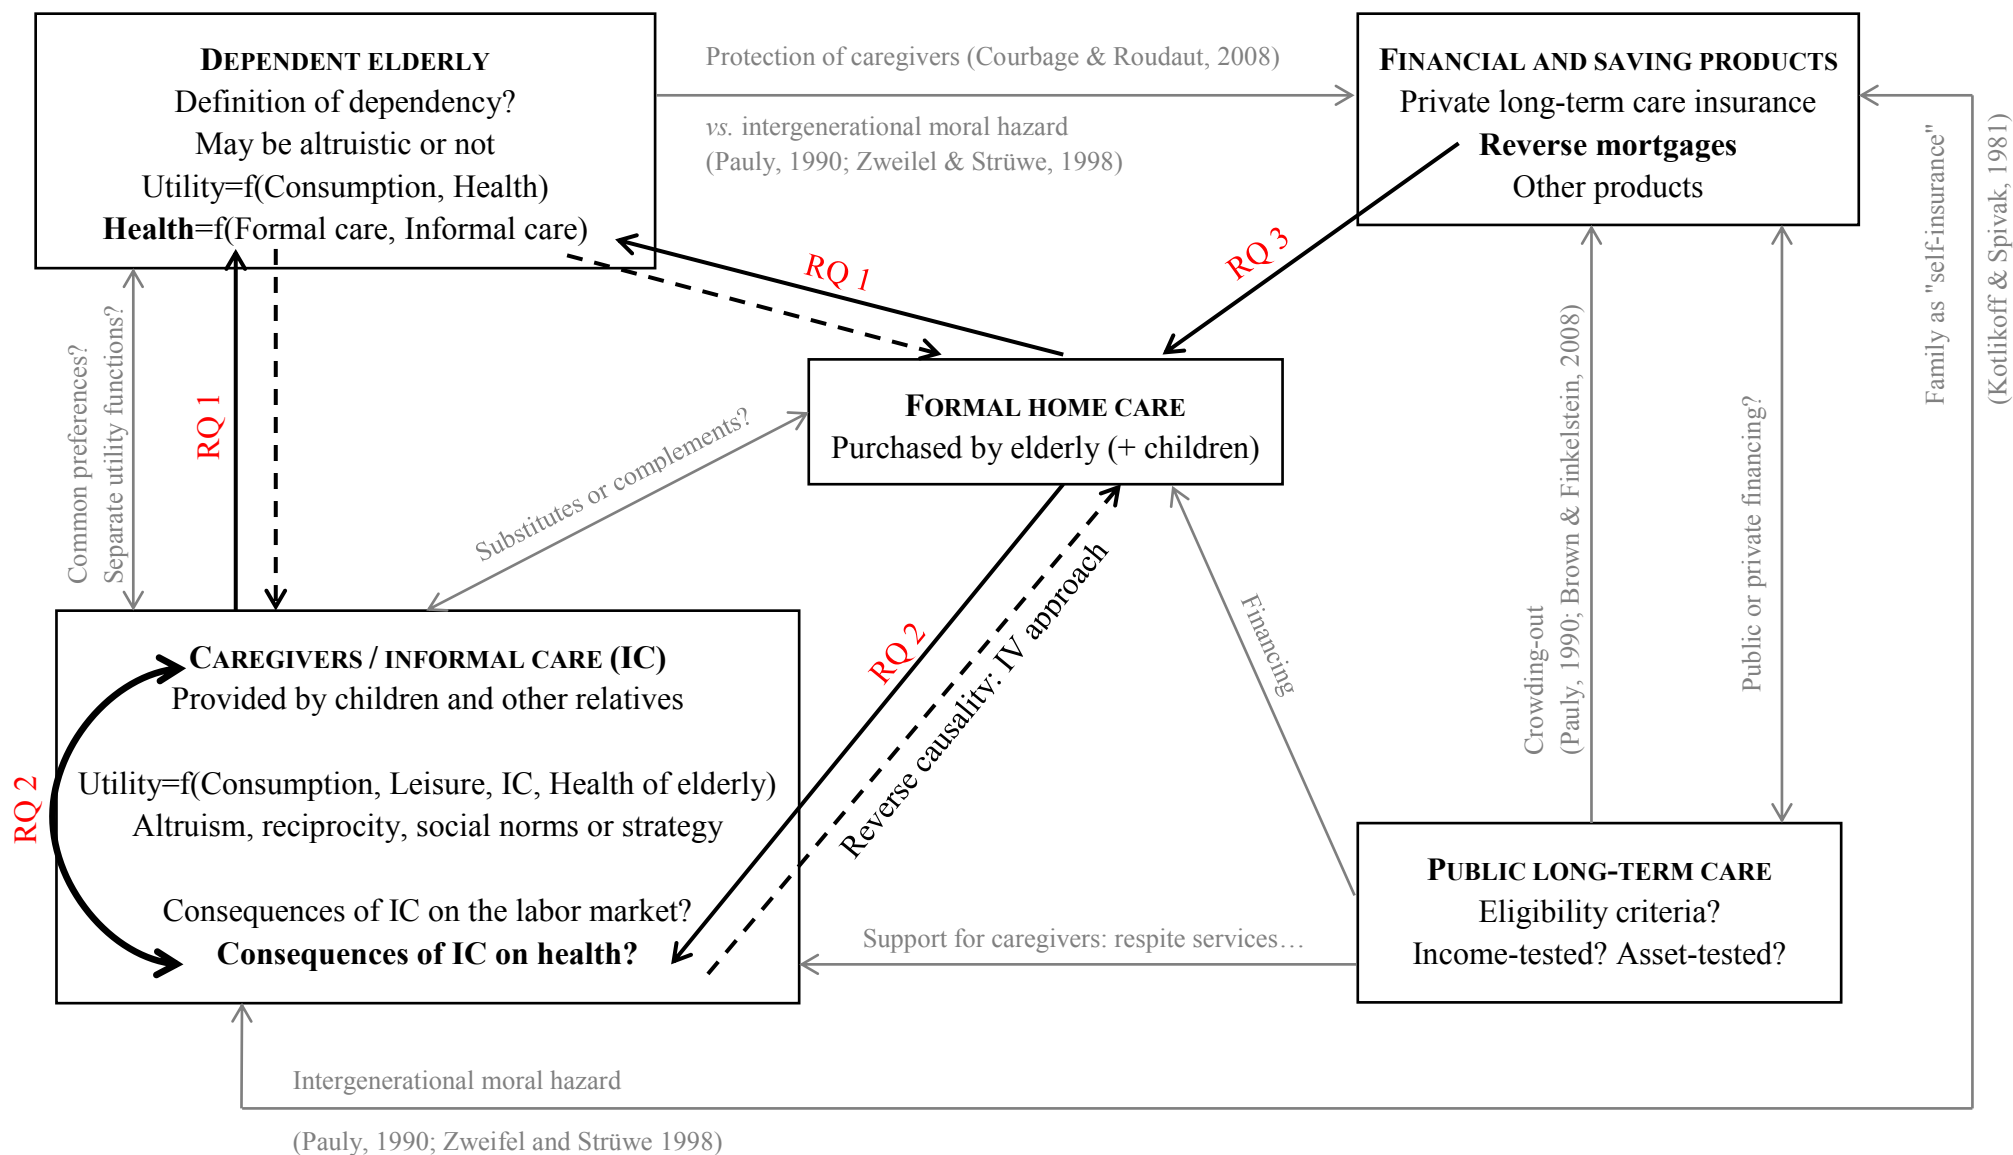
DEPENDENT ELDERLY
Definition of dependency?
May be altruistic or not
Utility=f(Consumption, Health)
Health=f(Formal care, Informal care)

Protection of caregivers (Courbage & Roudaut, 2008)

vs. intergenerational moral hazard
(Pauly, 1990; Zweilel & Strüwe, 1998)

FINANCIAL AND SAVING PRODUCTS
Private long-term care insurance
Reverse mortgages
Other products

RQ 1

RQ 3

Family as "self-insurance"
(Kotlikoff & Spivak, 1981)

Common preferences?
Separate utility functions?

RQ 1

FORMAL HOME CARE
Purchased by elderly (+ children)

Substitutes or complements?

Crowding-out
(Pauly, 1990; Brown & Finkelstein, 2008)

Public or private financing?

Financing

RQ 2

Reverse causality: IV approach

CAREGIVERS / INFORMAL CARE (IC)
Provided by children and other relatives

Utility=f(Consumption, Leisure, IC, Health of elderly)
Altruism, reciprocity, social norms or strategy

Consequences of IC on the labor market?
Consequences of IC on health?

RQ 2

PUBLIC LONG-TERM CARE
Eligibility criteria?
Income-tested? Asset-tested?

Support for caregivers: respite services…

Intergenerational moral hazard

(Pauly, 1990; Zweifel and Strüwe 1998)